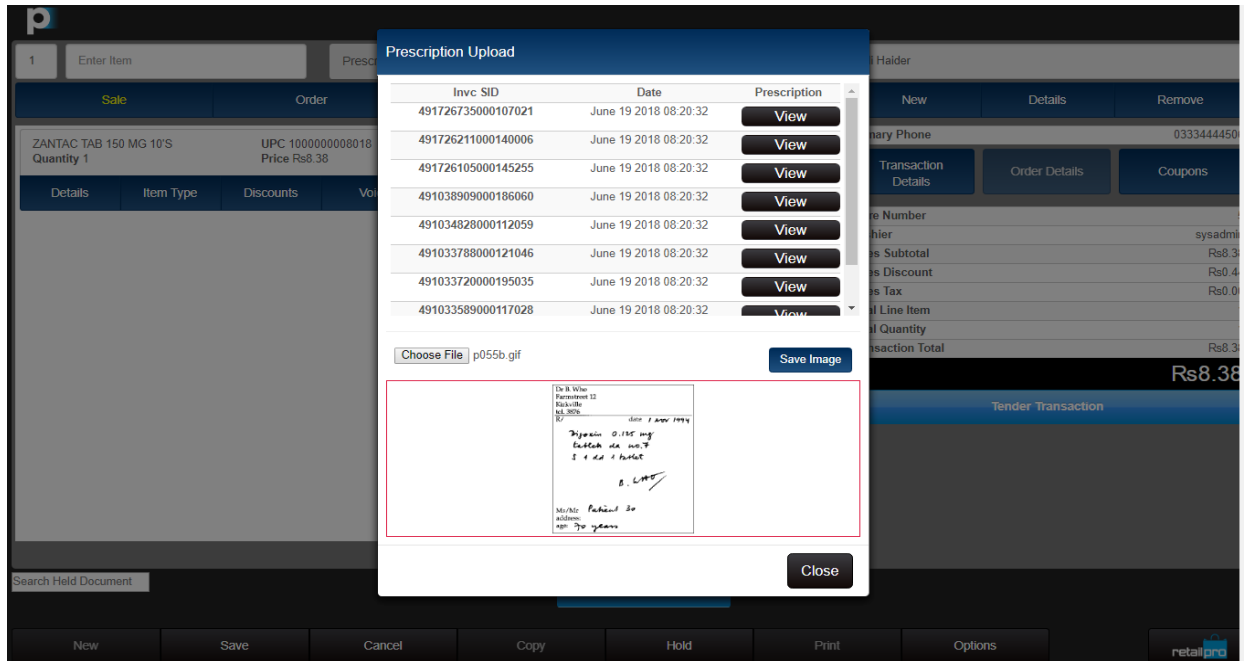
1
Enter Item
Presc
i Haider
Sale
Order
New
Details
Remove
ZANTAC TAB 150 MG 10'S
Quantity 1
UPC 1000000008018
Price Rs8.38
Details
Item Type
Discounts
Voi
nary Phone
03334444450
Transaction Details
Order Details
Coupons
re Number
hier
sysadmi
es Subtotal
Rs8.3
es Discount
Rs0.4
es Tax
Rs0.0
l Line Item
l Quantity
nsaction Total
Rs8.3
Rs8.38
Tender Transaction

Prescription Upload

| Invc SID | Date | Prescription |
|---|---|---|
| 491726735000107021 | June 19 2018 08:20:32 | View |
| 491726211000140006 | June 19 2018 08:20:32 | View |
| 491726105000145255 | June 19 2018 08:20:32 | View |
| 491038909000186060 | June 19 2018 08:20:32 | View |
| 491034828000112059 | June 19 2018 08:20:32 | View |
| 491033788000121046 | June 19 2018 08:20:32 | View |
| 491033720000195035 | June 19 2018 08:20:32 | View |
| 491033589000117028 | June 19 2018 08:20:32 | View |

Choose File p055b.gif
Save Image

Dr B. Who
Farmstreet 12
Kirkville
tel. 3876
R/ date 1 nov 1994
Digoxin 0.125 mg
tablets da no.7
S 1 dd 1 tablet
B. Who
Mr/Mr Patient 30
address
age 70 years

Close

Search Held Document
New
Save
Cancel
Copy
Hold
Print
Options
retailpro